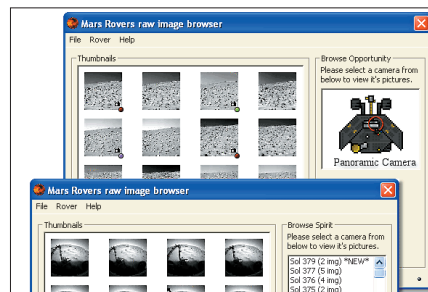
Mars Rovers raw image browser

File Rover Help

Thumbnails

Browse Opportunity

Please select a camera from below to view it's pictures.

Panoramic Camera

Mars Rovers raw image browser

File Rover Help

Thumbnails

Browse Spirit

Please select a camera from below to view it's pictures.

Sol 379 (2 img) *NEW*
Sol 377 (5 img)
Sol 376 (4 img)
Sol 375 (2 img)